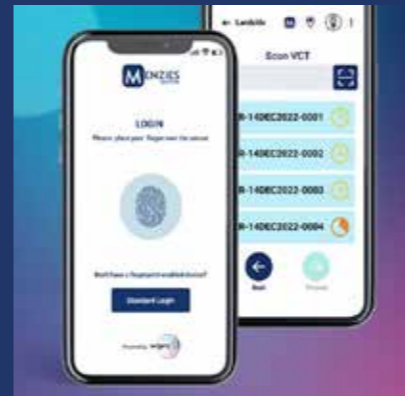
MENZIES

LOGIN

Please place your finger over the sensor

Don't have a fingerprint enabled device?

Standard Login

Powered by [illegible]

← Landside

Scan VCT

R-14DEC2022-0001

R-14DEC2022-0002

R-14DEC2022-0003

R-14DEC2022-0004

Back

Proceed